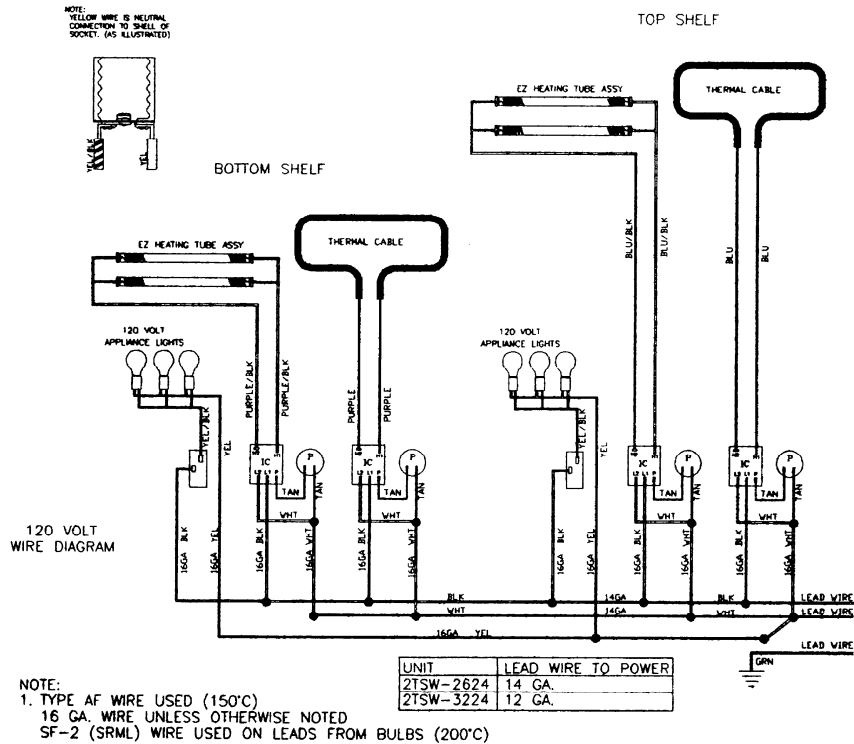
NOTE:
YELLOW WIRE IS NEUTRAL CONNECTION TO SHELL OF SOCKET. (AS ILLUSTRATED)

YEL/BLK
YEL

TOP SHELF

BOTTOM SHELF

EZ HEATING TUBE ASSY
THERMAL CABLE

EZ HEATING TUBE ASSY
THERMAL CABLE

120 VOLT
APPLIANCE LIGHTS

120 VOLT
APPLIANCE LIGHTS

PURPLE/BLK
PURPLE/BLK
PURPLE
PURPLE
BLU/BLK
BLU/BLK
BLU
BLU

YEL/BLK
YEL
YEL/BLK
YEL

IC
P
TAN
TAN
IC
P
TAN
TAN
IC
P
TAN
TAN
IC
P
TAN
TAN

WHT
WHT
WHT
WHT

120 VOLT
WIRE DIAGRAM

16GA BLK
16GA YEL
16GA BLK
16GA WHT
16GA BLK
16GA WHT
16GA BLK
16GA YEL
16GA BLK
16GA WHT
16GA BLK
16GA WHT

BLK
14GA
BLK
WHT
14GA
WHT
16GA YEL

LEAD WIRE
LEAD WIRE
LEAD WIRE
GRN

NOTE:
1. TYPE AF WIRE USED (150°C)
16 GA. WIRE UNLESS OTHERWISE NOTED
SF-2 (SRML) WIRE USED ON LEADS FROM BULBS (200°C)

| UNIT | LEAD WIRE TO POWER |
|---|---|
| 2TSW-2624 | 14 GA. |
| 2TSW-3224 | 12 GA. |